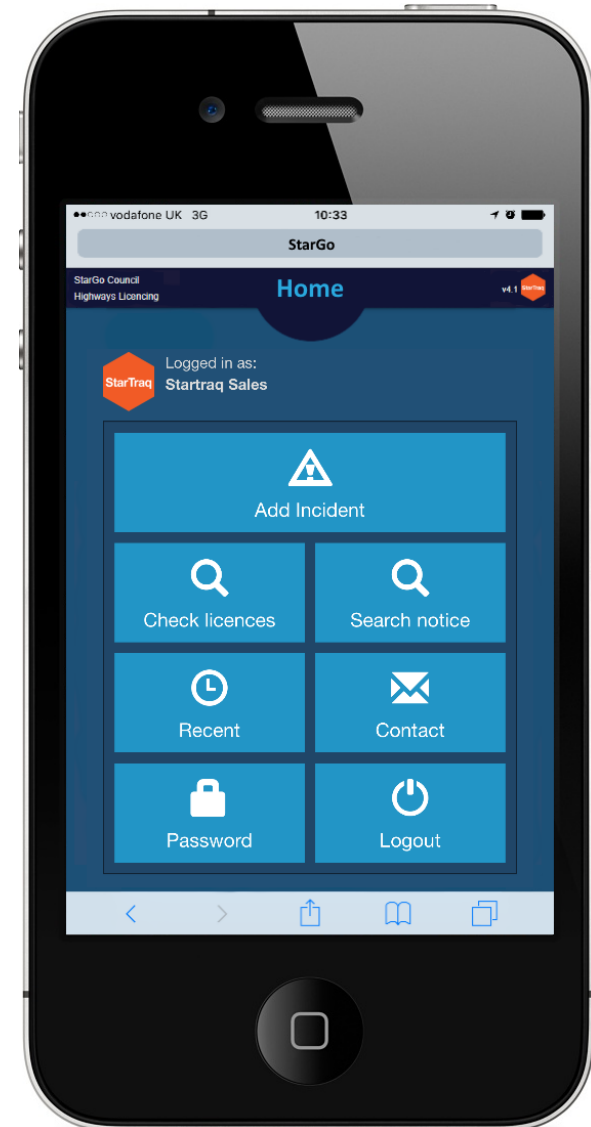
●●○○○ vodafone UK 3G 10:33

StarGo

StarGo Council
Highways Licencing

Home

v4.1 StarTraq

StarTraq

Logged in as:
Startraq Sales

Add Incident

Check licences

Search notice

Recent

Contact

Password

Logout